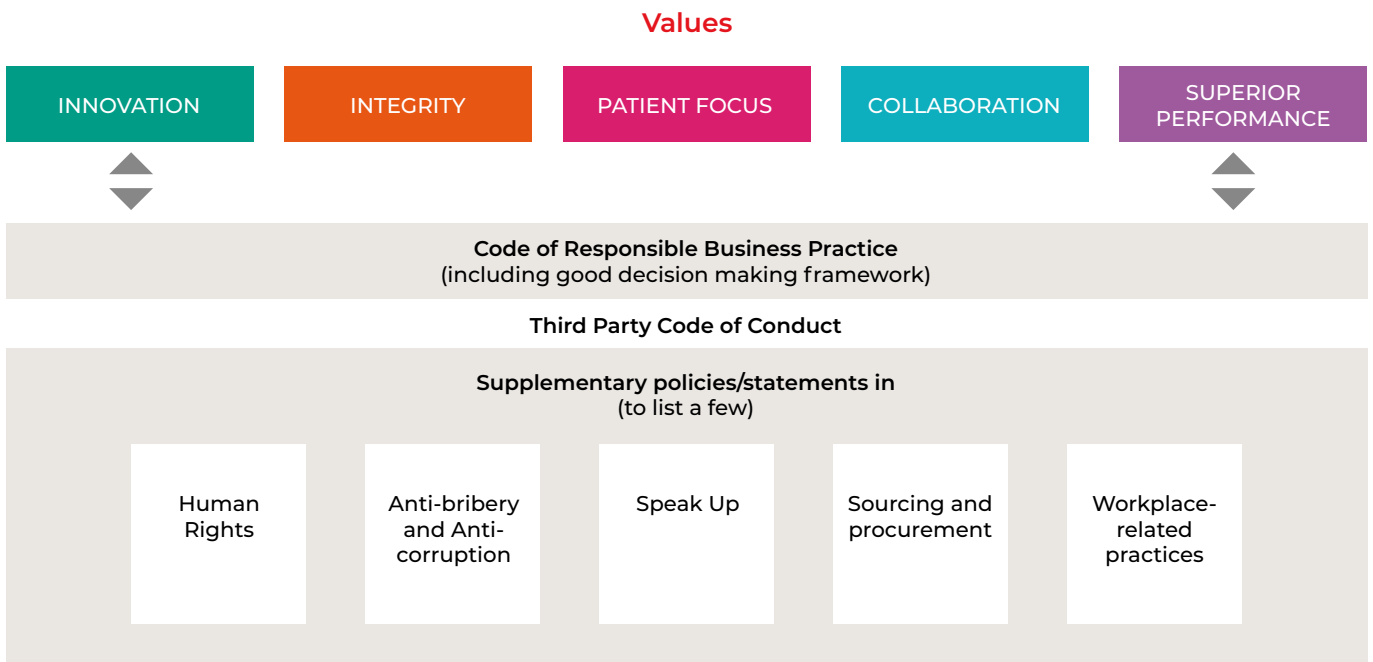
Values

INNOVATION

INTEGRITY

PATIENT FOCUS

COLLABORATION

SUPERIOR PERFORMANCE

Code of Responsible Business Practice
(including good decision making framework)

Third Party Code of Conduct

Supplementary policies/statements in
(to list a few)

Human Rights

Anti-bribery and Anti-corruption

Speak Up

Sourcing and procurement

Workplace-related practices